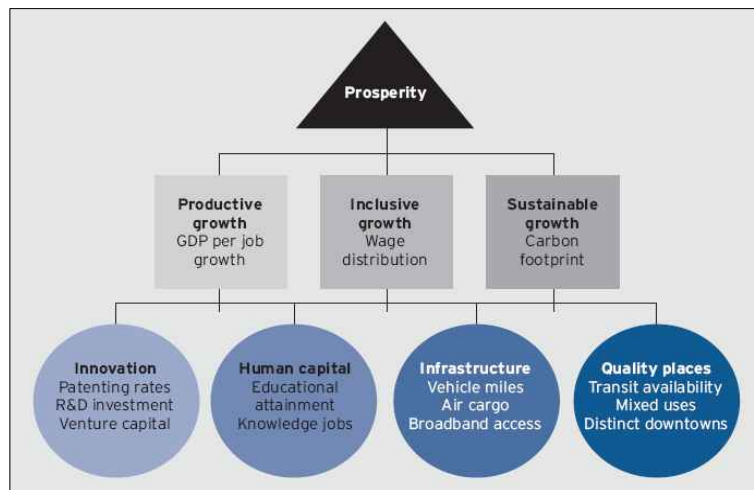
Prosperity

Productive growth
GDP per job growth

Inclusive growth
Wage distribution

Sustainable growth
Carbon footprint

Innovation
Patenting rates
R&D investment
Venture capital

Human capital
Educational attainment
Knowledge jobs

Infrastructure
Vehicle miles
Air cargo
Broadband access

Quality places
Transit availability
Mixed uses
Distinct downtowns